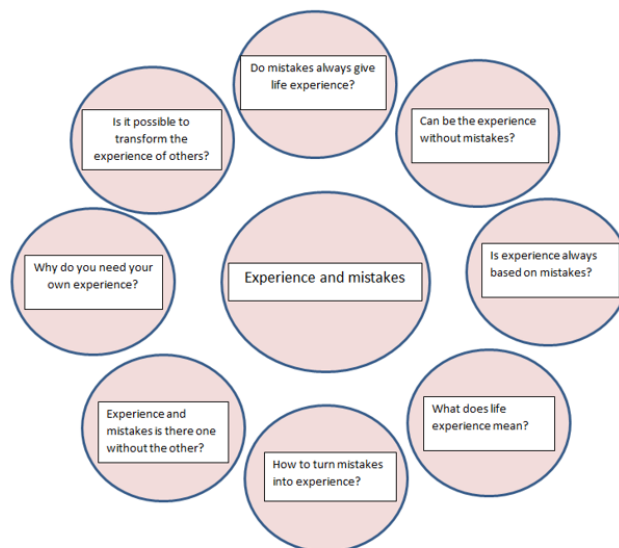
Do mistakes always give life experience?

Can be the experience without mistakes?

Is experience always based on mistakes?

What does life experience mean?

How to turn mistakes into experience?

Experience and mistakes is there one without the other?

Why do you need your own experience?

Is it possible to transform the experience of others?

Experience and mistakes